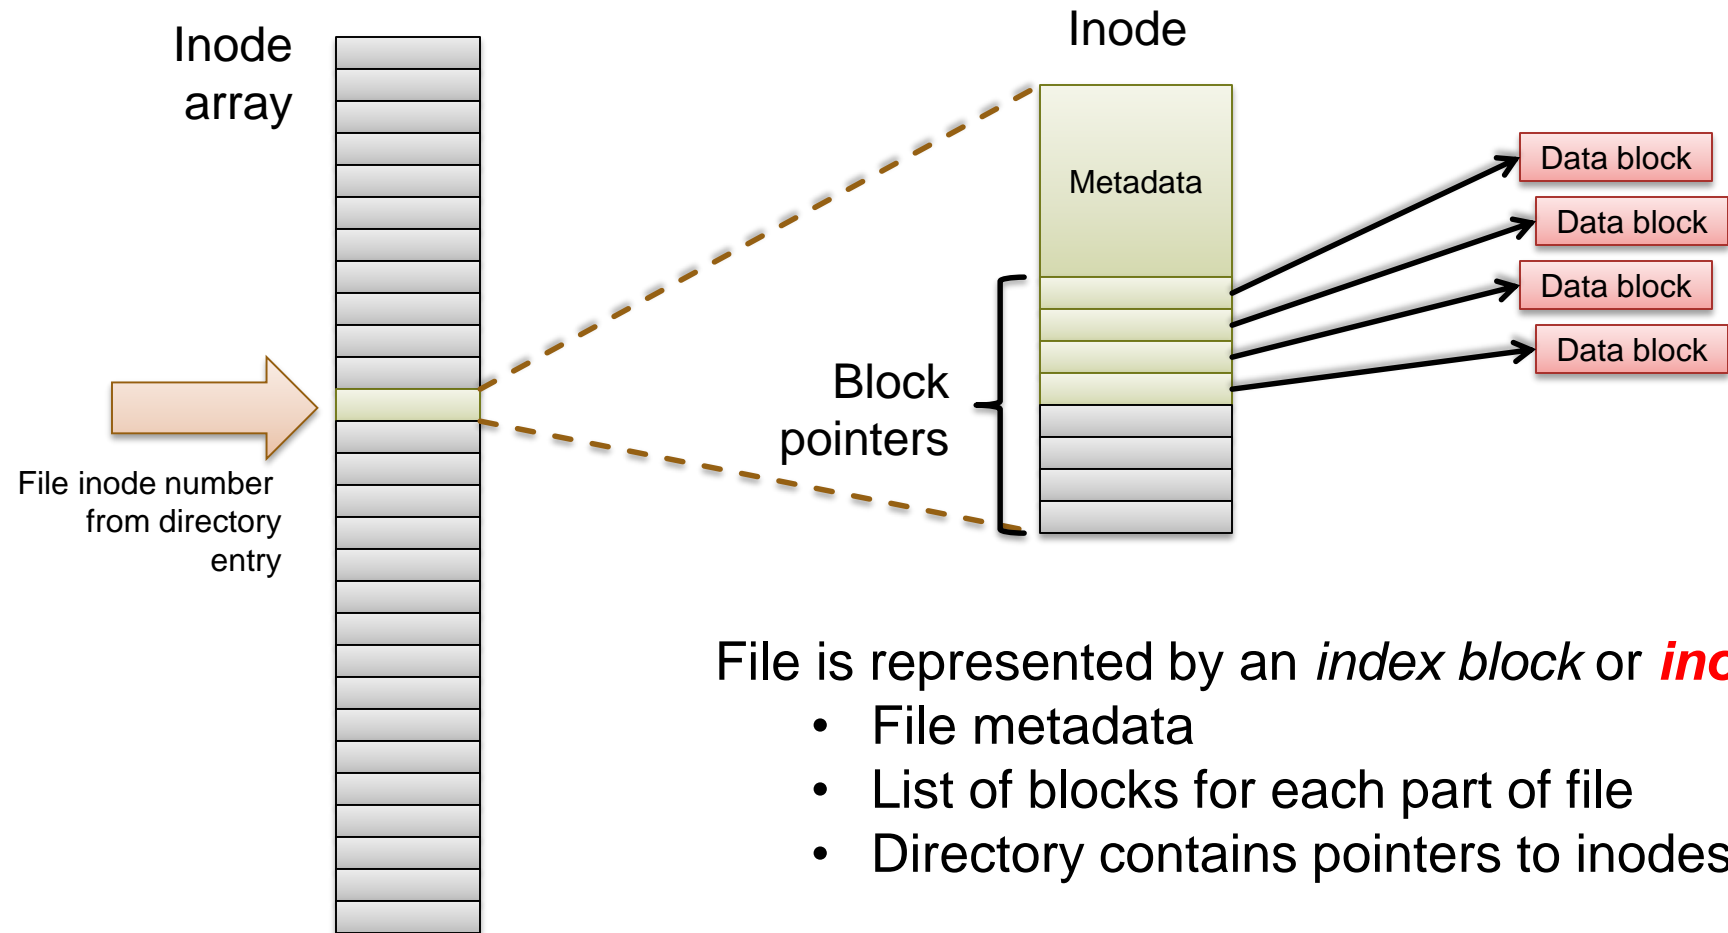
Inode array

Inode

Metadata

Data block

Data block

Data block

Data block

Block pointers

File inode number from directory entry

File is represented by an *index block* or *inc* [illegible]

- File metadata
- List of blocks for each part of file
- Directory contains pointers to inodes